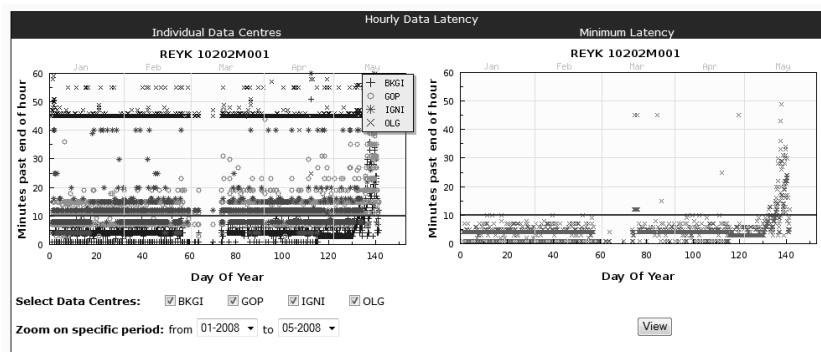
Hourly Data Latency

Individual Data Centres

REYK 10202M001

Jan Feb Mar Apr May

60 50 40 30 20 10 0

Minutes past end of hour

+ BKGI
○ GOP
✳ IGNI
× OLG

0 20 40 60 80 100 120 140

Day Of Year

Minimum Latency

REYK 10202M001

Jan Feb Mar Apr May

60 50 40 30 20 10 0

Minutes past end of hour

0 20 40 60 80 100 120 140

Day Of Year

Select Data Centres: ☑ BKGI ☑ GOP ☑ IGNI ☑ OLG

Zoom on specific period: from 01-2008 to 05-2008

View